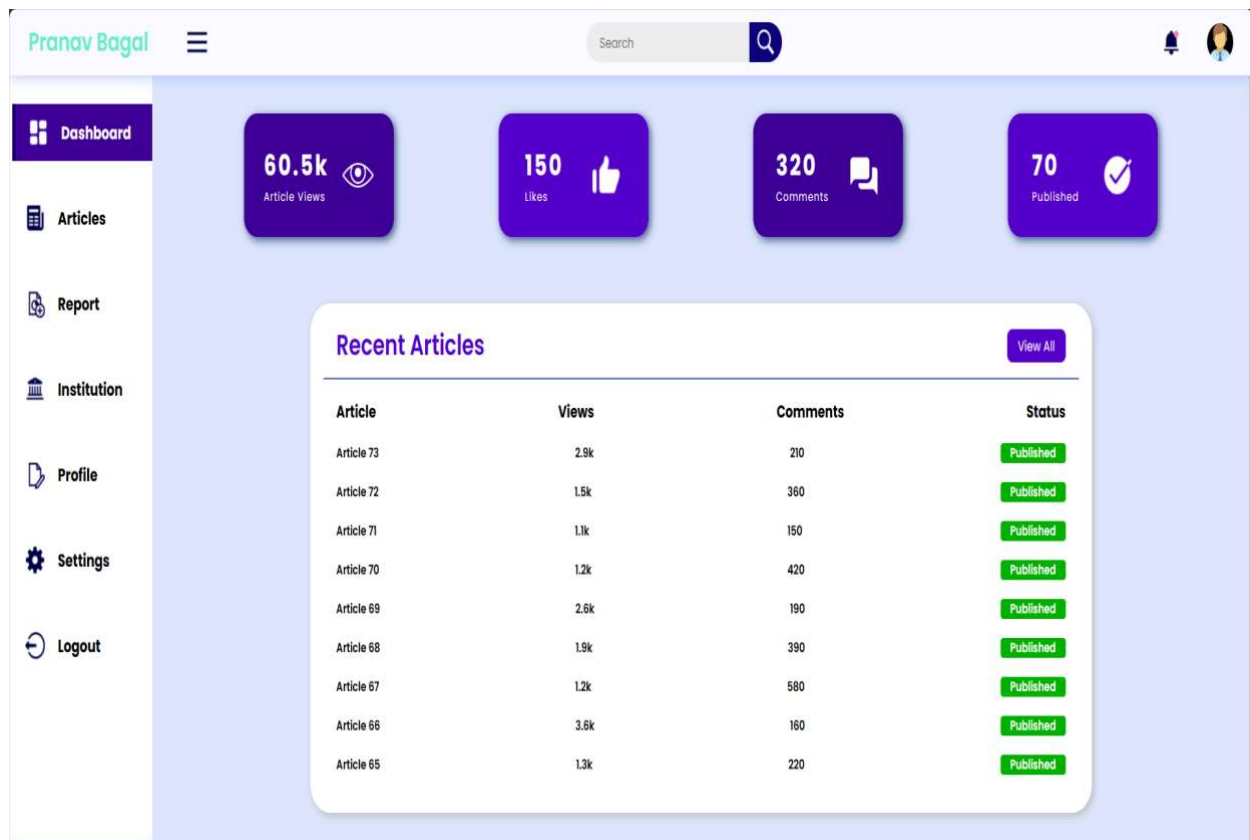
Pranav Bagal

Search

Dashboard

Articles

Report

Institution

Profile

Settings

Logout

60.5k
Article Views

150
Likes

320
Comments

70
Published

Recent Articles

View All

| Article | Views | Comments | Status |
|---|---|---|---|
| Article 73 | 2.9k | 210 | Published |
| Article 72 | 1.5k | 360 | Published |
| Article 71 | 1.1k | 150 | Published |
| Article 70 | 1.2k | 420 | Published |
| Article 69 | 2.6k | 190 | Published |
| Article 68 | 1.9k | 390 | Published |
| Article 67 | 1.2k | 580 | Published |
| Article 66 | 3.6k | 160 | Published |
| Article 65 | 1.3k | 220 | Published |